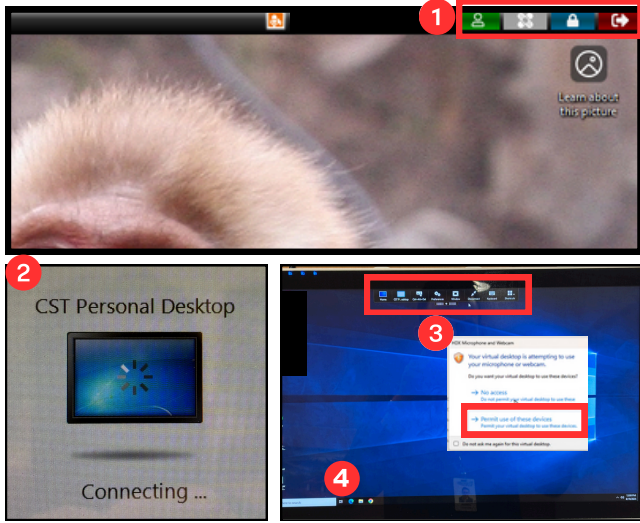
1

Learn about this picture

2

CST Personal Desktop

Connecting ...

3

HDX Microphone and Webcam

Your virtual desktop is attempting to use your microphone or webcam.

Do you want your virtual desktop to use these devices?

→ No access
Do not permit your virtual desktop to use these devices

→ Permit use of these devices
Permit your virtual desktop to use these devices

Do not ask me again for this virtual desktop

4